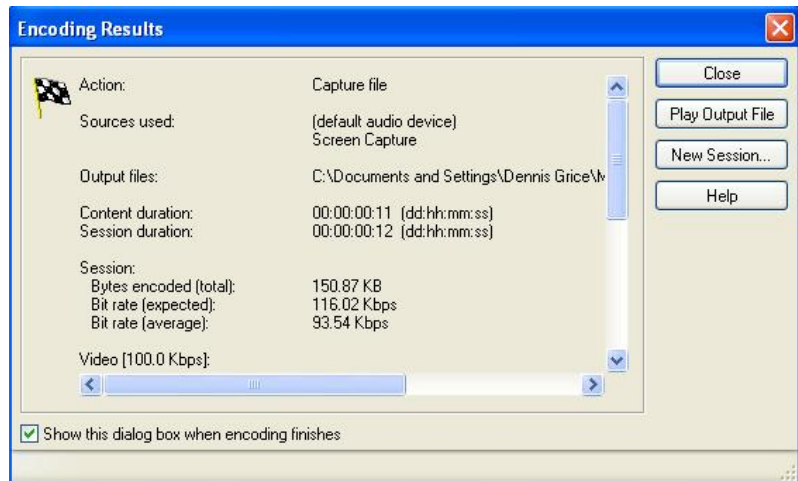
Encoding Results

Action: Capture file

Sources used: (default audio device)
Screen Capture

Output files: C:\Documents and Settings\Dennis Grice\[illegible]

Content duration: 00:00:00:11 (dd:hh:mm:ss)
Session duration: 00:00:00:12 (dd:hh:mm:ss)

Session:
Bytes encoded (total): 150.87 KB
Bit rate (expected): 116.02 Kbps
Bit rate (average): 93.54 Kbps

Video [100.0 Kbps]:

Close

Play Output File

New Session...

Help

Show this dialog box when encoding finishes